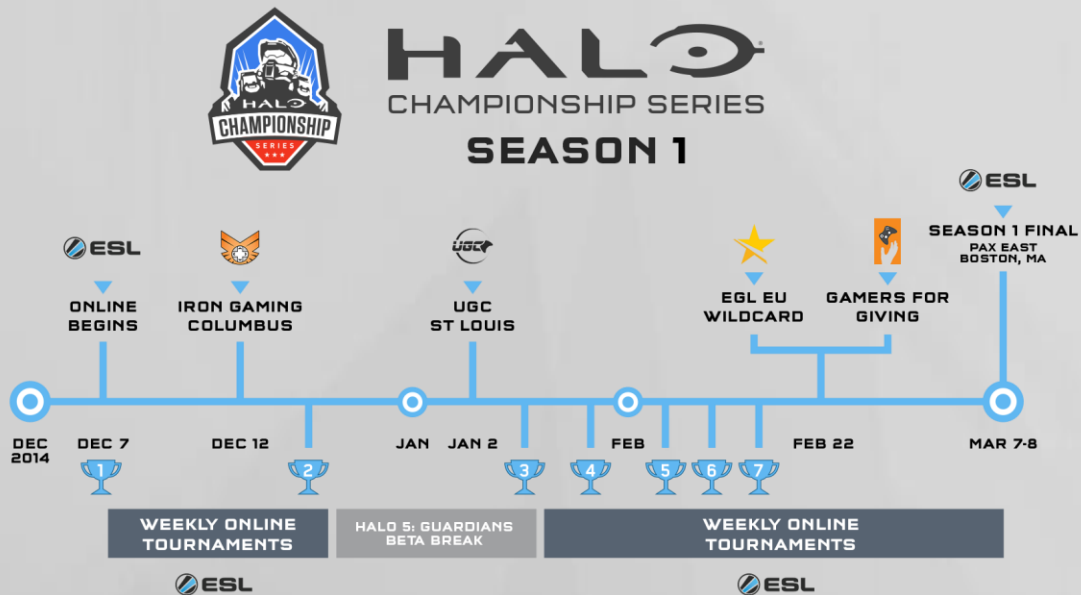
HALO CHAMPIONSHIP SERIES

HALO
CHAMPIONSHIP SERIES
SEASON 1

ESL
ONLINE BEGINS

IRON GAMING COLUMBUS

UGC
UGC ST LOUIS

EGL EU WILDCARD

GAMERS FOR GIVING

ESL
SEASON 1 FINAL
PAX EAST
BOSTON, MA

DEC 2014
DEC 7
DEC 12
JAN
JAN 2
FEB
FEB 22
MAR 7-8

1
2
3
4
5
6
7

WEEKLY ONLINE TOURNAMENTS

HALO 5: GUARDIANS BETA BREAK

WEEKLY ONLINE TOURNAMENTS

ESL
ESL